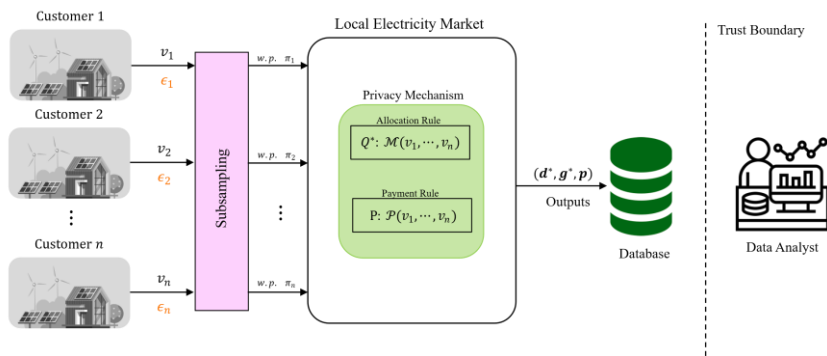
Customer 1

$v_1$

$\epsilon_1$

Customer 2

$v_2$

$\epsilon_2$

⋮

Customer $n$

$v_n$

$\epsilon_n$

Subsampling

$w.p.\ \pi_1$

$w.p.\ \pi_2$

$w.p.\ \pi_n$

Local Electricity Market

Privacy Mechanism

Allocation Rule

$Q^*$: $\mathcal{M}(v_1, \cdots, v_n)$

Payment Rule

P: $\mathcal{P}(v_1, \cdots, v_n)$

⋮

$(\boldsymbol{d}^*, \boldsymbol{g}^*, \boldsymbol{p})$

Outputs

Database

Trust Boundary

Data Analyst